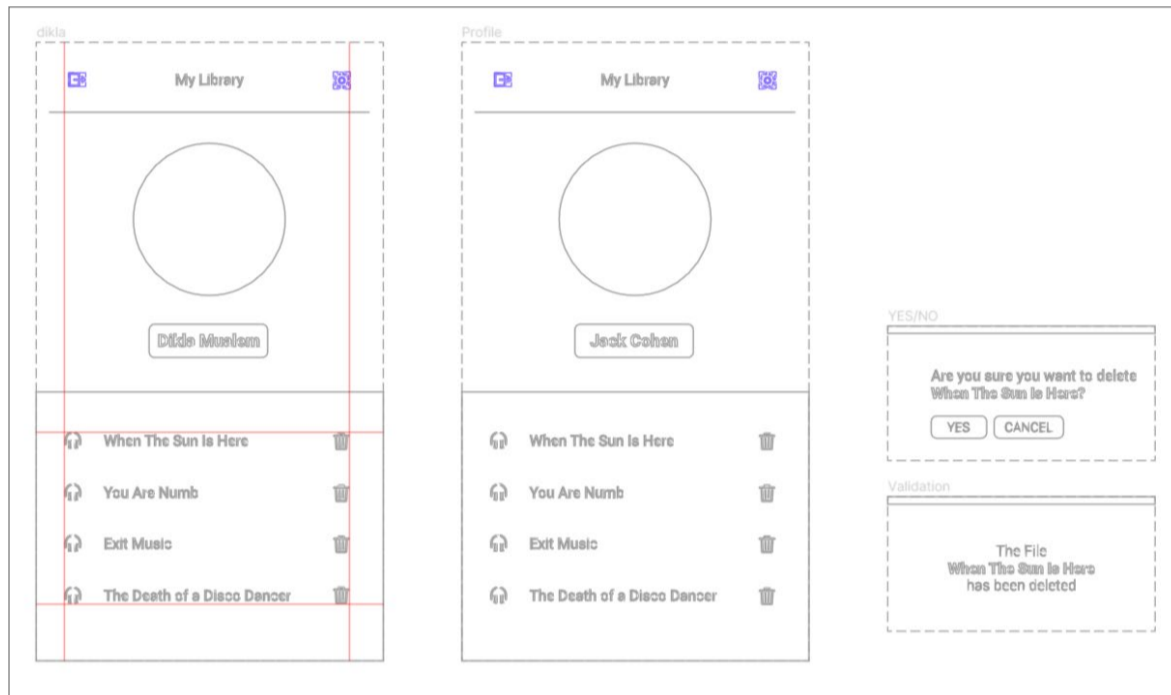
dikla

My Library

Dikla Muslem

When The Sun Is Here

You Are Numb

Exit Music

The Death of a Disco Dancer

Profile

My Library

Jack Cohen

When The Sun Is Here

You Are Numb

Exit Music

The Death of a Disco Dancer

YES/NO

Are you sure you want to delete When The Sun Is Here?

YES CANCEL

Validation

The File When The Sun Is Here has been deleted